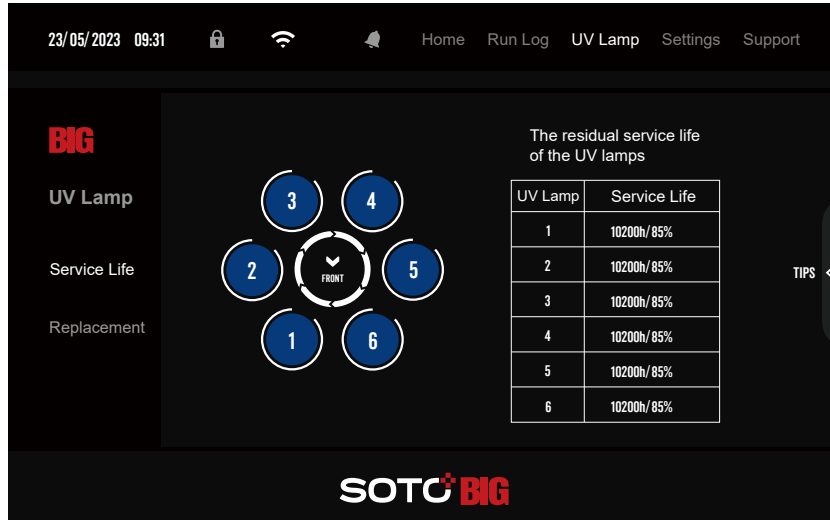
23/05/2023 09:31

Home Run Log UV Lamp Settings Support

BIG

UV Lamp

Service Life

Replacement

3 4 2 FRONT 5 1 6

The residual service life of the UV lamps

| UV Lamp | Service Life |
|---|---|
| 1 | 10200h/85% |
| 2 | 10200h/85% |
| 3 | 10200h/85% |
| 4 | 10200h/85% |
| 5 | 10200h/85% |
| 6 | 10200h/85% |

TIPS

SOTO BIG